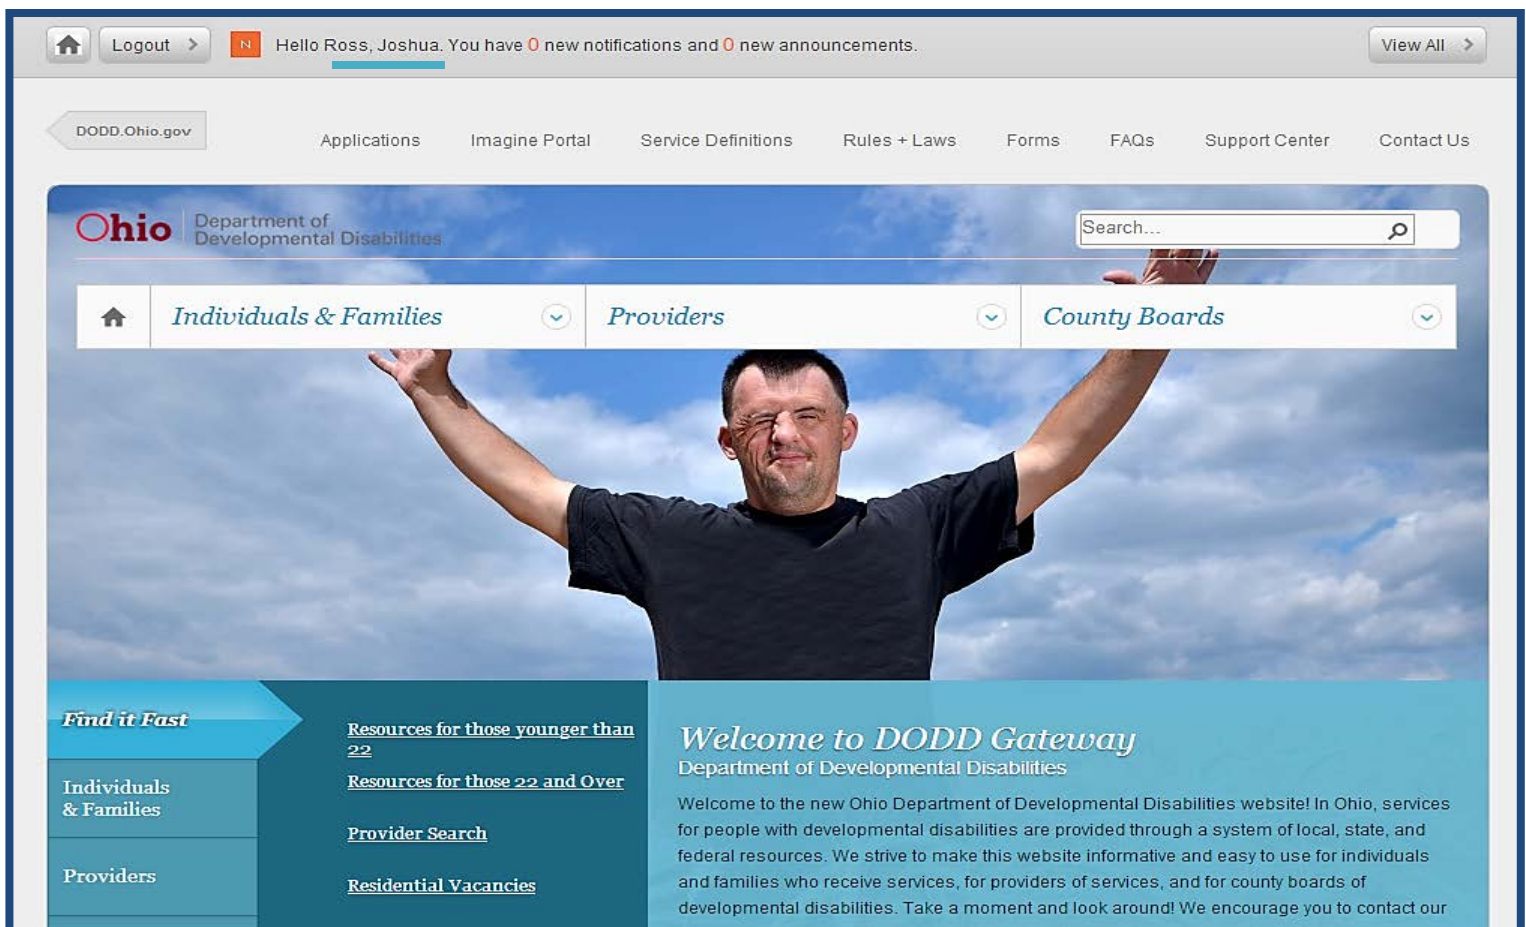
Logout

N Hello Ross, Joshua. You have 0 new notifications and 0 new announcements.

View All

DODD.Ohio.gov

Applications Imagine Portal Service Definitions Rules + Laws Forms FAQs Support Center Contact Us

Ohio Department of Developmental Disabilities

Search...

Individuals & Families

Providers

County Boards

Find it Fast

Individuals & Families

Providers

Resources for those younger than 22

Resources for those 22 and Over

Provider Search

Residential Vacancies

Welcome to DODD Gateway

Department of Developmental Disabilities

Welcome to the new Ohio Department of Developmental Disabilities website! In Ohio, services for people with developmental disabilities are provided through a system of local, state, and federal resources. We strive to make this website informative and easy to use for individuals and families who receive services, for providers of services, and for county boards of developmental disabilities. Take a moment and look around! We encourage you to contact our